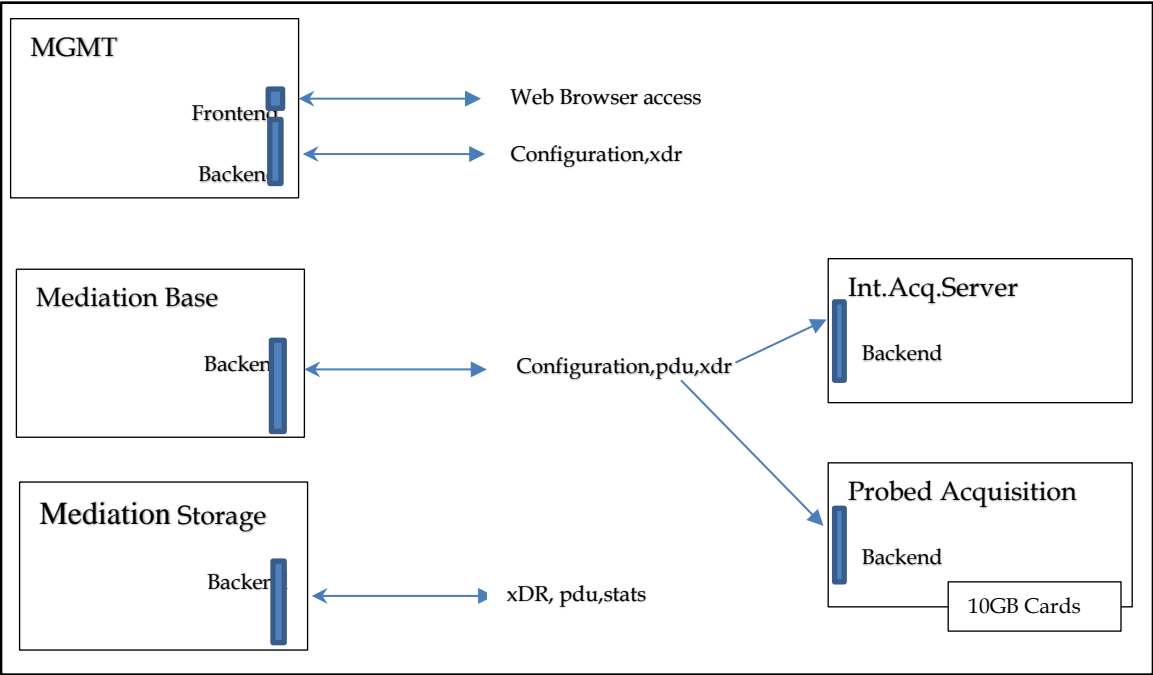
MGMT

Frontend

Backend

Web Browser access

Configuration,xdr

Mediation Base

Backen

Configuration,pdu,xdr

Int.Acq.Server

Backend

Probed Acquisition

Backend

10GB Cards

Mediation Storage

Backen

xDR, pdu,stats